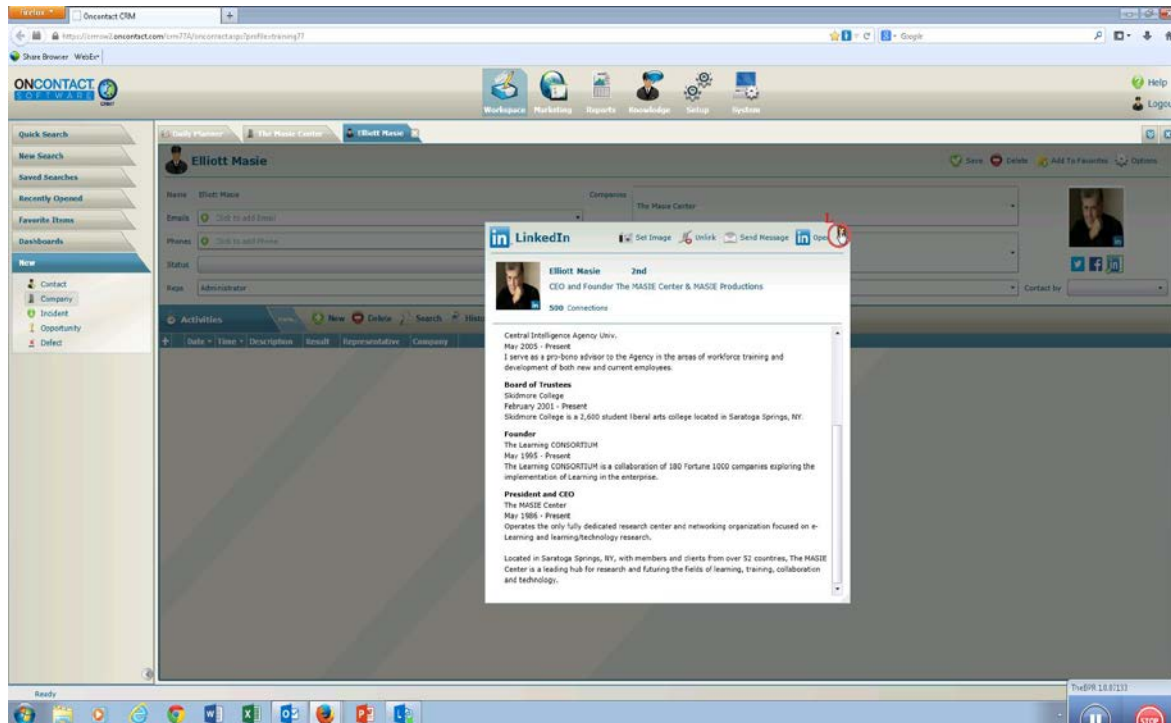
Firefox Oncontact CRM +

https://crm.oncontact.com/crm77A/oncontact.aspx?profile=training77

Google

Share Browser WebEx

ONCONTACT SOFTWARE

Workspace Marketing Reports Knowledge Setup System

Help
Logout

Quick Search
New Search
Saved Searches
Recently Opened
Favorite Items
Dashboards
New
Contact
Company
Incident
Opportunity
Defect

Daily Planner The Masie Center Elliott Masie

Elliott Masie

Save Delete Add To Favorites Options

Name Elliott Masie
Emails Click to add Email
Phones Click to add Phone
Status
Reps Administrator
Companies The Masie Center
Contact by

Activities New Delete Search History
Date Time Description Result Representative Company

LinkedIn Set Image Unlink Send Message Open

Elliott Masie 2nd
CEO and Founder The MASIE Center & MASIE Productions
500 Connections

Central Intelligence Agency Univ.
May 2005 - Present
I serve as a pro-bono advisor to the Agency in the areas of workforce training and development of both new and current employees.

Board of Trustees
Skidmore College
February 2001 - Present
Skidmore College is a 2,600 student liberal arts college located in Saratoga Springs, NY.

Founder
The Learning CONSORTIUM
May 1995 - Present
The Learning CONSORTIUM is a collaboration of 180 Fortune 1000 companies exploring the implementation of Learning in the enterprise.

President and CEO
The MASIE Center
May 1986 - Present
Operates the only fully dedicated research center and networking organization focused on e-Learning and learning/technology research.

Located in Saratoga Springs, NY, with members and clients from over 52 countries, The MASIE Center is a leading hub for research and futuring the fields of learning, training, collaboration and technology.

Ready

TheBPR 18.8[133]
STOP